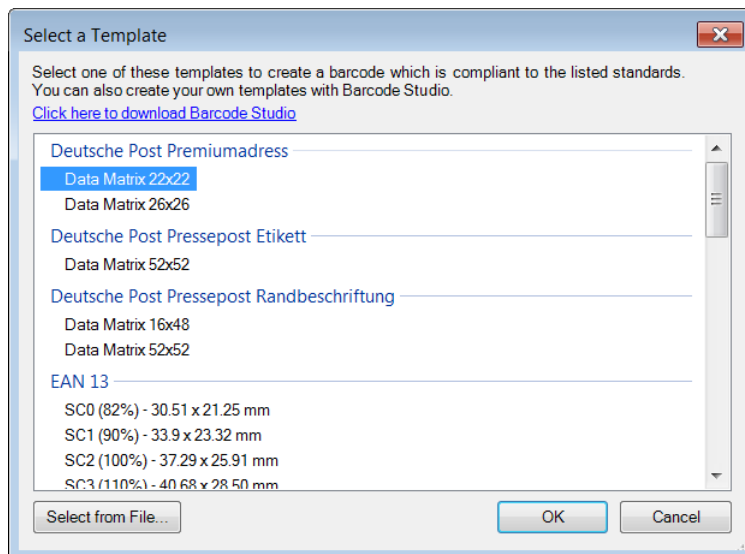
Select a Template

Select one of these templates to create a barcode which is compliant to the listed standards. You can also create your own templates with Barcode Studio.

Click here to download Barcode Studio

Deutsche Post Premiumadress
Data Matrix 22x22
Data Matrix 26x26
Deutsche Post Pressepost Etikett
Data Matrix 52x52
Deutsche Post Pressepost Randbeschriftung
Data Matrix 16x48
Data Matrix 52x52
EAN 13
SC0 (82%) - 30.51 x 21.25 mm
SC1 (90%) - 33.9 x 23.32 mm
SC2 (100%) - 37.29 x 25.91 mm
SC3 (110%) - 40.68 x 28.50 mm

Select from File...
OK
Cancel